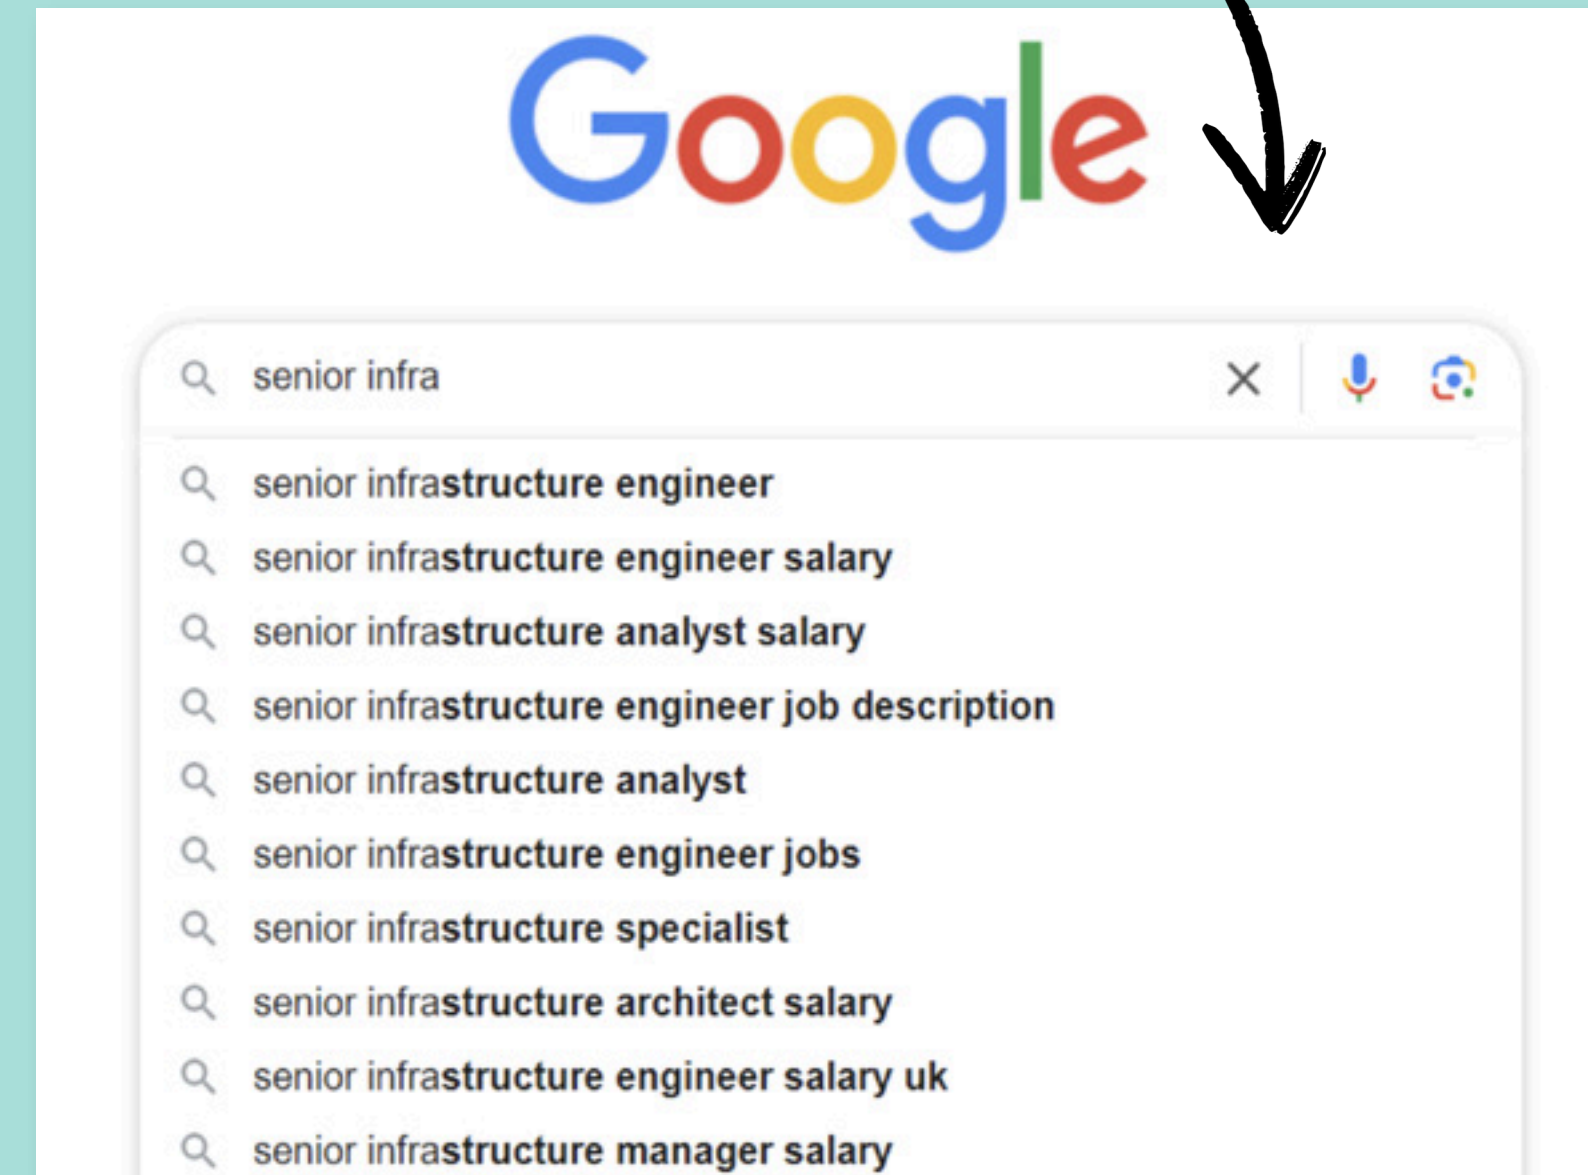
Google

senior infra

senior infrastructure engineer
senior infrastructure engineer salary
senior infrastructure analyst salary
senior infrastructure engineer job description
senior infrastructure analyst
senior infrastructure engineer jobs
senior infrastructure specialist
senior infrastructure architect salary
senior infrastructure engineer salary uk
senior infrastructure manager salary